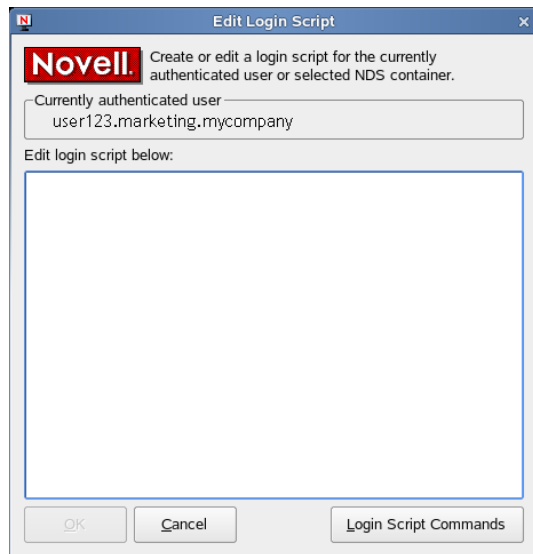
N

Edit Login Script

×

Novell.

Create or edit a login script for the currently authenticated user or selected NDS container.

Currently authenticated user

user123.marketing.mycompany

Edit login script below:

OK

Cancel

Login Script Commands